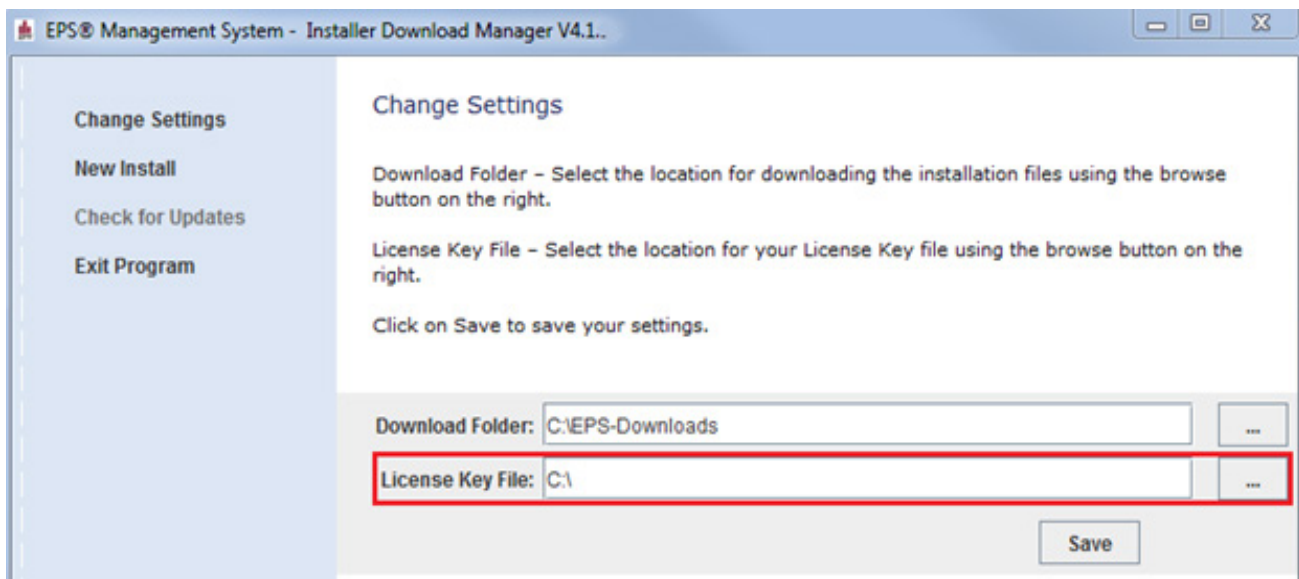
EPS® Management System - Installer Download Manager V4.1..

Change Settings

New Install

Check for Updates

Exit Program

Change Settings

Download Folder – Select the location for downloading the installation files using the browse button on the right.

License Key File – Select the location for your License Key file using the browse button on the right.

Click on Save to save your settings.

Download Folder: C:\EPS-Downloads ...

License Key File: C:\ ...

Save